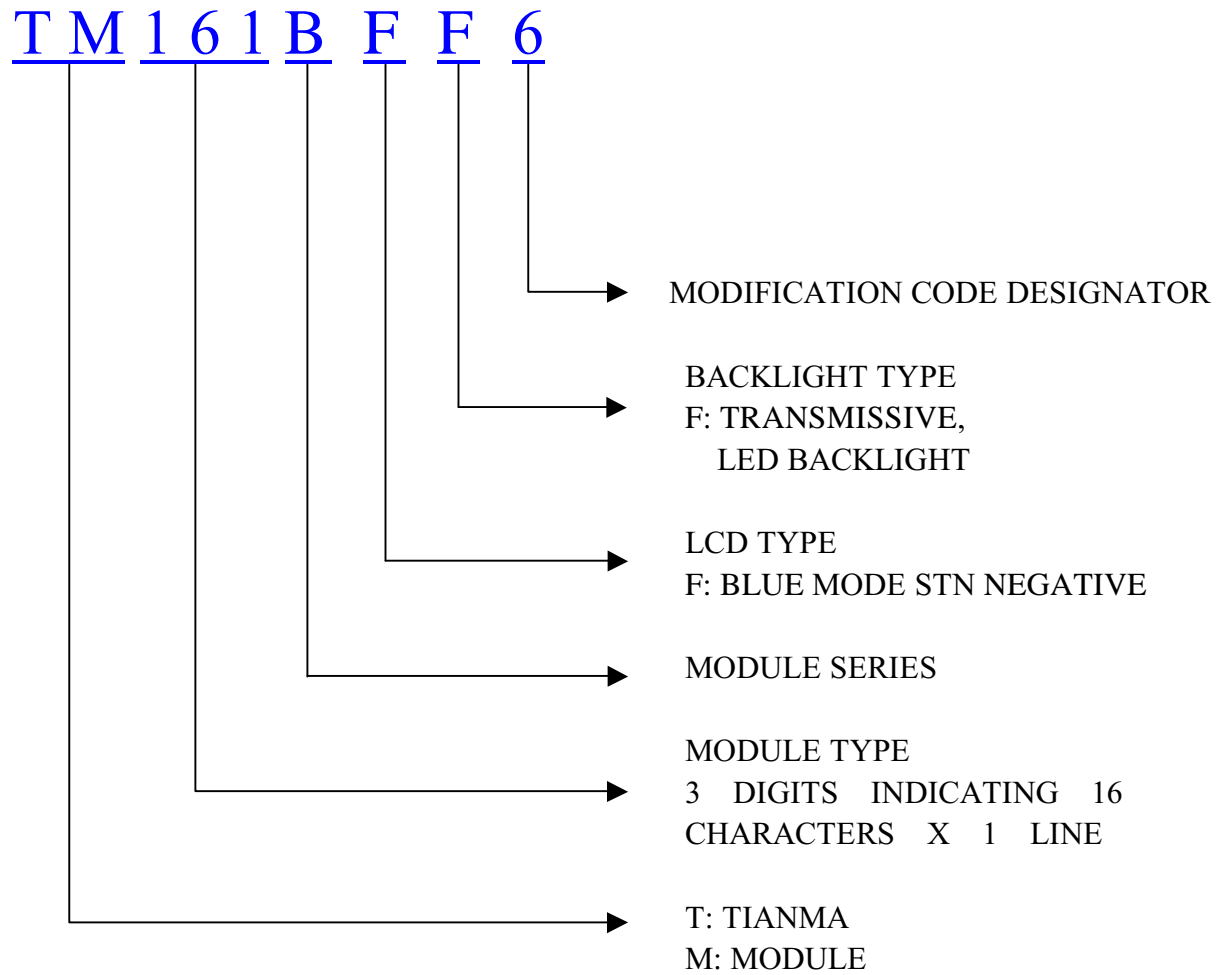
T M 1 6 1 B F F 6

MODIFICATION CODE DESIGNATOR

BACKLIGHT TYPE
F: TRANSMISSIVE,
LED BACKLIGHT

LCD TYPE
F: BLUE MODE STN NEGATIVE

MODULE SERIES

MODULE TYPE
3 DIGITS INDICATING 16 CHARACTERS X 1 LINE

T: TIANMA
M: MODULE